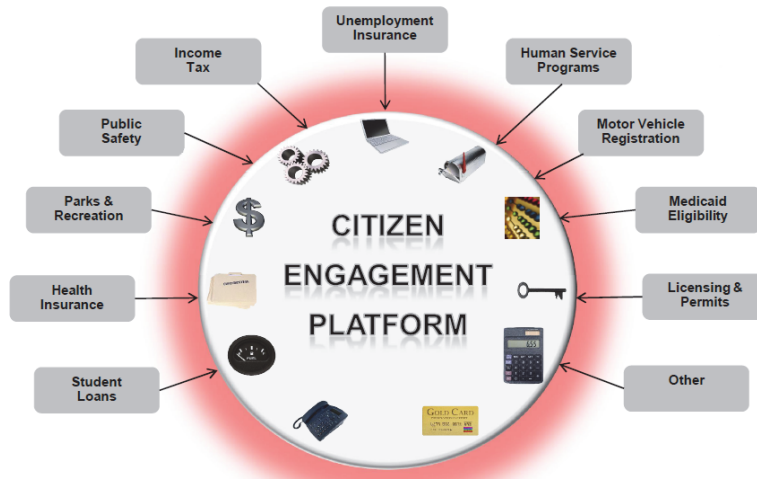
Unemployment Insurance

Income Tax

Human Service Programs

Public Safety

Motor Vehicle Registration

Parks & Recreation

Medicaid Eligibility

CITIZEN ENGAGEMENT PLATFORM

Health Insurance

Licensing & Permits

Other

Student Loans

GOLD CARD